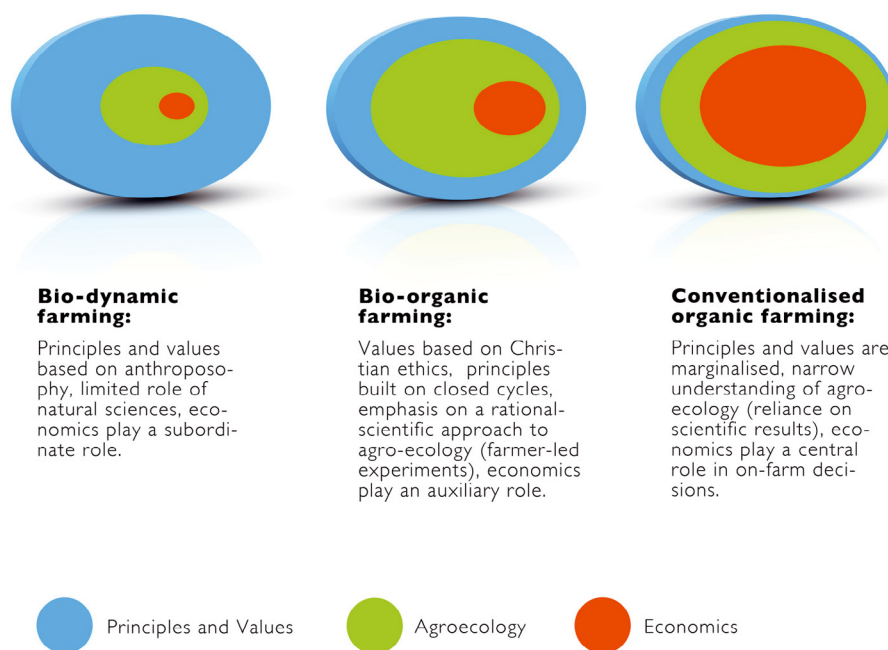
**Bio-dynamic farming:**

Principles and values based on anthroposophy, limited role of natural sciences, economics play a subordinate role.

**Bio-organic farming:**

Values based on Christian ethics, principles built on closed cycles, emphasis on a rational-scientific approach to agro-ecology (farmer-led experiments), economics play an auxiliary role.

**Conventionalised organic farming:**

Principles and values are marginalised, narrow understanding of agro-ecology (reliance on scientific results), economics play a central role in on-farm decisions.

Principles and Values

Agroecology

Economics